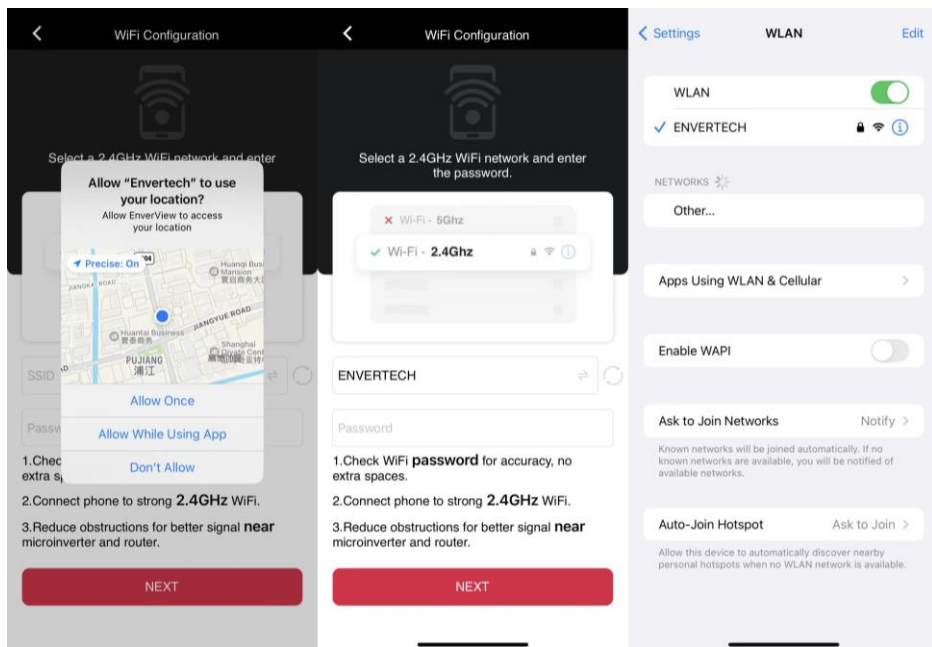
WiFi Configuration

Select a 2.4GHz WiFi network and enter

Allow "Envertech" to use your location?
Allow EnverView to access your location

Precise: On

Huangpu Business Mansion

JIANGYUE ROAD

Huantai Business

PUJIANG 浦江

Shanghai

SSID

Passw

Allow Once

Allow While Using App

Don't Allow

1.Chec
extra s

2.Connect phone to strong 2.4GHz WiFi.

3.Reduce obstructions for better signal near microinverter and router.

NEXT

WiFi Configuration

Select a 2.4GHz WiFi network and enter the password.

Wi-Fi - 5Ghz

Wi-Fi - 2.4Ghz

ENVERTECH

Password

1.Check WiFi password for accuracy, no extra spaces.

2.Connect phone to strong 2.4GHz WiFi.

3.Reduce obstructions for better signal near microinverter and router.

NEXT

Settings WLAN Edit

WLAN

ENVERTECH

NETWORKS

Other...

Apps Using WLAN & Cellular

Enable WAPI

Ask to Join Networks Notify

Known networks will be joined automatically. If no known networks are available, you will be notified of available networks.

Auto-Join Hotspot Ask to Join

Allow this device to automatically discover nearby personal hotspots when no WLAN network is available.